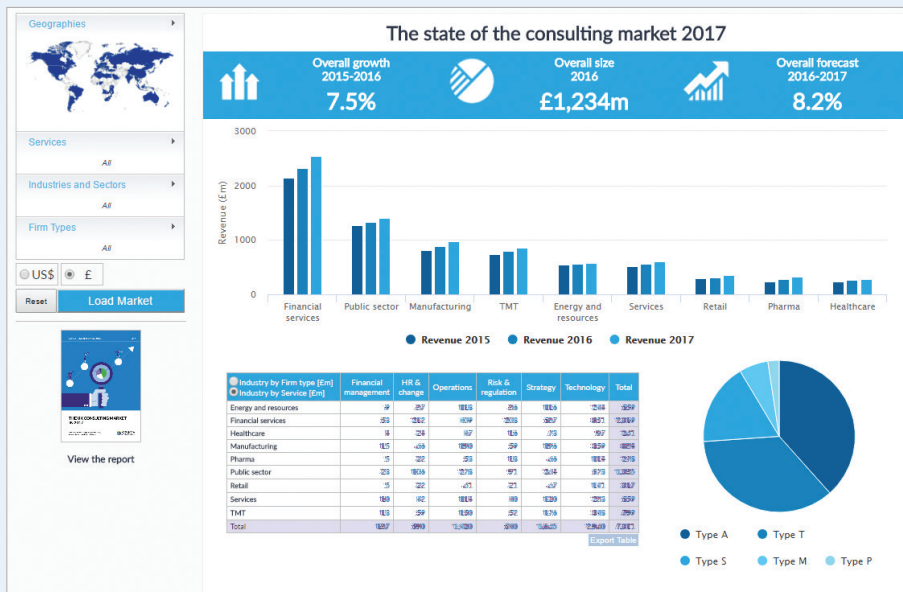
Geographies

Services
All

Industries and Sectors
All

Firm Types
All

US$ £

Reset Load Market

View the report

The state of the consulting market 2017

Overall growth 2015-2016
7.5%

Overall size 2016
£1,234m

Overall forecast 2016-2017
8.2%

Revenue (£m)

3000
2000
1000
0

Financial services
Public sector
Manufacturing
TMT
Energy and resources
Services
Retail
Pharma
Healthcare

Revenue 2015 Revenue 2016 Revenue 2017

| Industry by Firm type [£m] Industry by Service [£m] | Financial management | HR & change | Operations | Risk & regulation | Strategy | Technology | Total |
|---|---|---|---|---|---|---|---|
| Energy and resources | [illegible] | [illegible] | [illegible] | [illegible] | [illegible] | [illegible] | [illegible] |
| Financial services | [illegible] | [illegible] | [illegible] | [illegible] | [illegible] | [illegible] | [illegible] |
| Healthcare | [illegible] | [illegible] | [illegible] | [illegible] | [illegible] | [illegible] | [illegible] |
| Manufacturing | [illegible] | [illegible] | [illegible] | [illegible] | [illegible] | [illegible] | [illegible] |
| Pharma | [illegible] | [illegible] | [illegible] | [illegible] | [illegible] | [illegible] | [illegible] |
| Public sector | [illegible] | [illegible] | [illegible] | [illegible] | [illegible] | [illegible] | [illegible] |
| Retail | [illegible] | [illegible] | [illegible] | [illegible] | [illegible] | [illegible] | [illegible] |
| Services | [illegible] | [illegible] | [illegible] | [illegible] | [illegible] | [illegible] | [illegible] |
| TMT | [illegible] | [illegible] | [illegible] | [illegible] | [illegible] | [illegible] | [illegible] |
| Total | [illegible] | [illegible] | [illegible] | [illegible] | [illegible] | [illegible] | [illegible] |

Export Table

Type A Type T
Type S Type M Type P